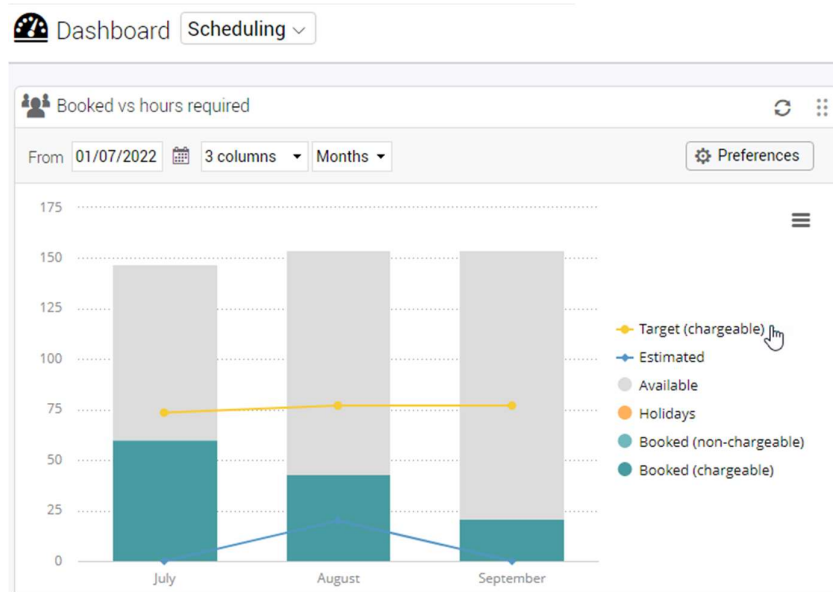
Dashboard Scheduling

Booked vs hours required

From 01/07/2022 3 columns Months Preferences

175
150
125
100
75
50
25
0

July August September

Target (chargeable)
Estimated
Available
Holidays
Booked (non-chargeable)
Booked (chargeable)